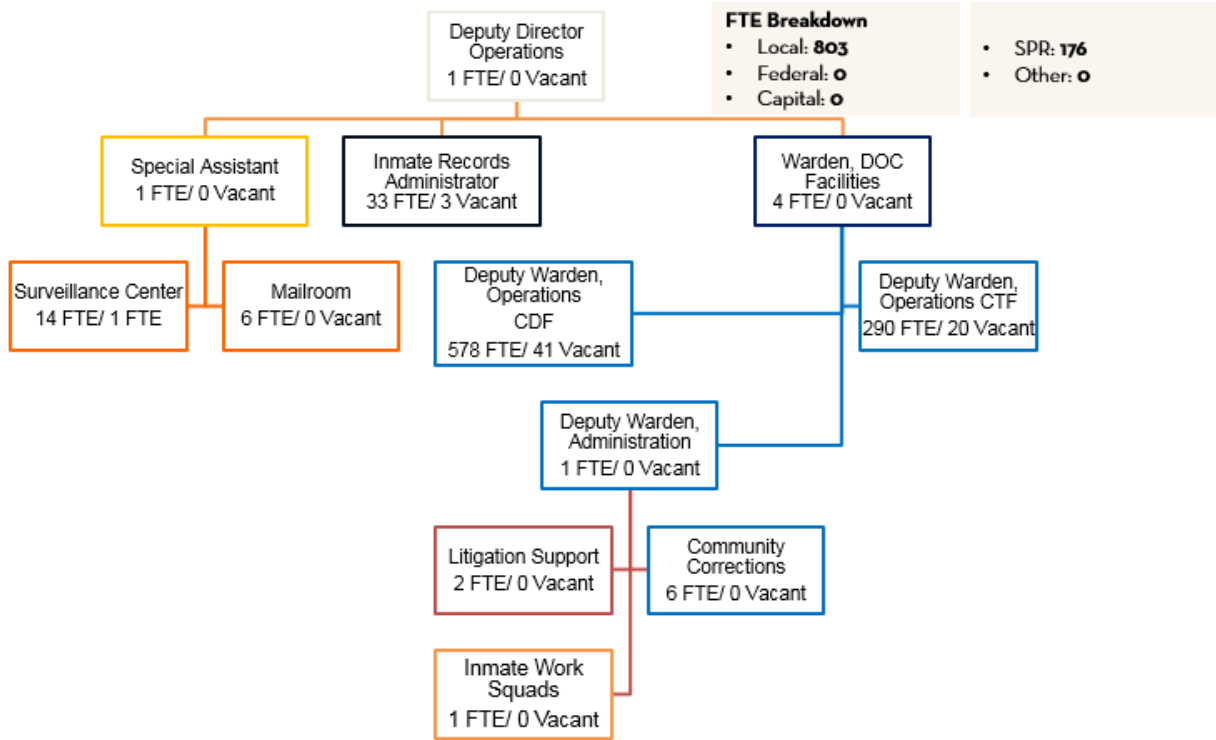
Deputy Director Operations
1 FTE/ 0 Vacant

FTE Breakdown
• Local: 803
• Federal: 0
• Capital: 0

• SPR: 176
• Other: 0

Special Assistant
1 FTE/ 0 Vacant

Inmate Records Administrator
33 FTE/ 3 Vacant

Warden, DOC Facilities
4 FTE/ 0 Vacant

Surveillance Center
14 FTE/ 1 FTE

Mailroom
6 FTE/ 0 Vacant

Deputy Warden, Operations
CDF
578 FTE/ 41 Vacant

Deputy Warden, Operations CTF
290 FTE/ 20 Vacant

Deputy Warden, Administration
1 FTE/ 0 Vacant

Litigation Support
2 FTE/ 0 Vacant

Community Corrections
6 FTE/ 0 Vacant

Inmate Work Squads
1 FTE/ 0 Vacant